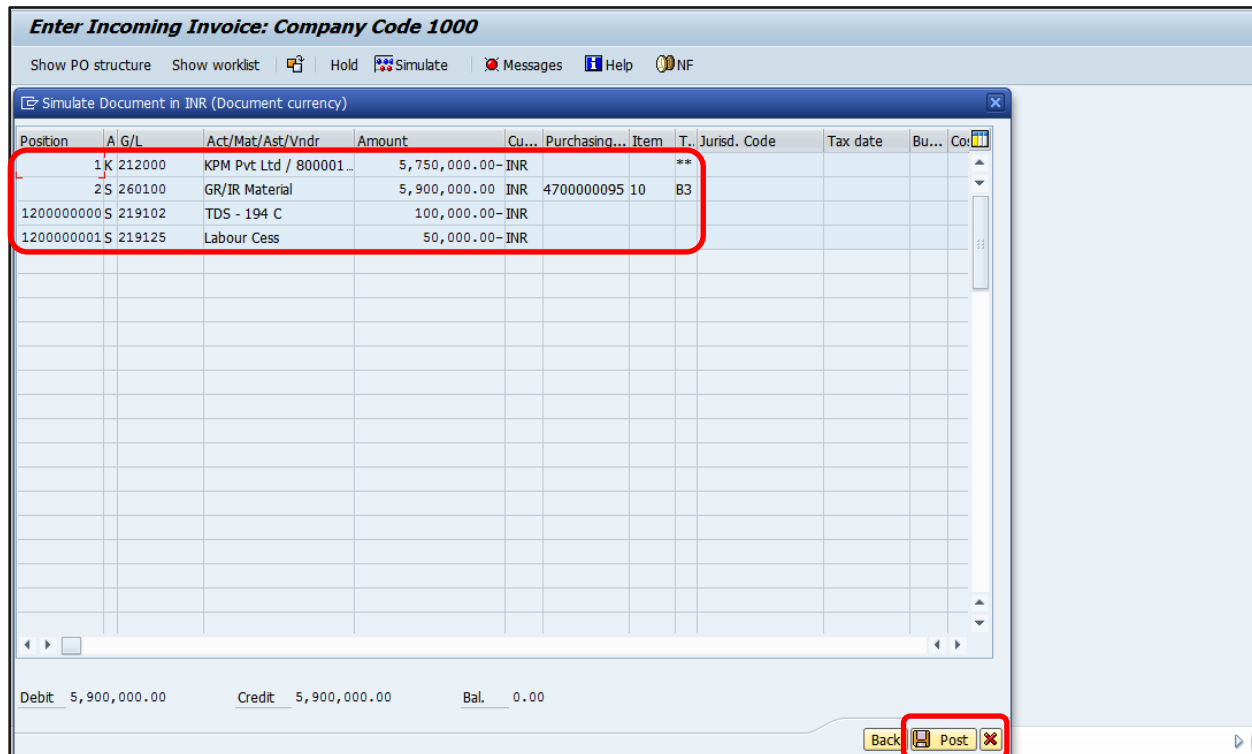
Enter Incoming Invoice: Company Code 1000

Show PO structure Show worklist Hold Simulate Messages Help NF

Simulate Document in INR (Document currency)

| Position | A | G/L | Act/Mat/Ast/Vndr | Amount | Cu... | Purchasing... | Item | T.. | Jurisd. Code | Tax date | Bu... | Co |
|---|---|---|---|---|---|---|---|---|---|---|---|---|
| 1 | K | 212000 | KPM Pvt Ltd / 800001.. | 5,750,000.00- | INR | | | ** | | | | |
| 2 | S | 260100 | GR/IR Material | 5,900,000.00 | INR | 4700000095 | 10 | B3 | | | | |
| 1200000000 | S | 219102 | TDS - 194 C | 100,000.00- | INR | | | | | | | |
| 1200000001 | S | 219125 | Labour Cess | 50,000.00- | INR | | | | | | | |

Debit 5,900,000.00 Credit 5,900,000.00 Bal. 0.00

Back Post